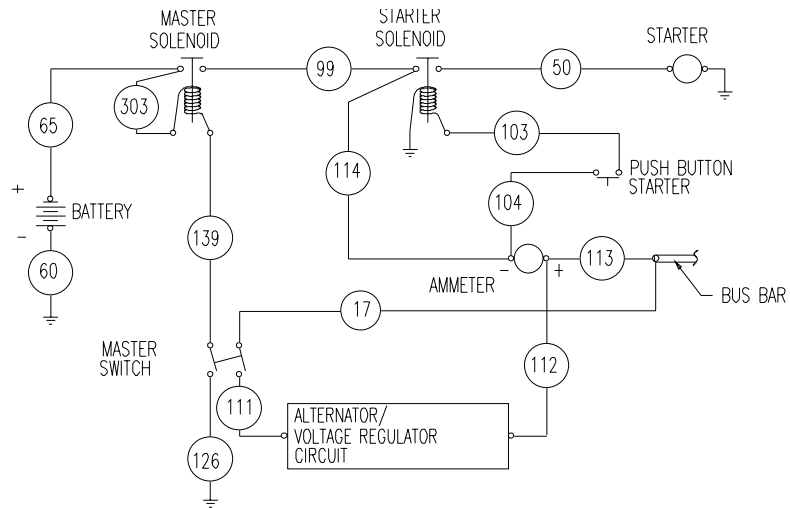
MASTER SOLENOID

STARTER SOLENOID

STARTER

99

50

303

65

103

114

PUSH BUTTON STARTER

+

BATTERY

-

104

139

60

-

+

113

AMMETER

BUS BAR

17

MASTER SWITCH

112

111

ALTERNATOR/
VOLTAGE REGULATOR
CIRCUIT

126